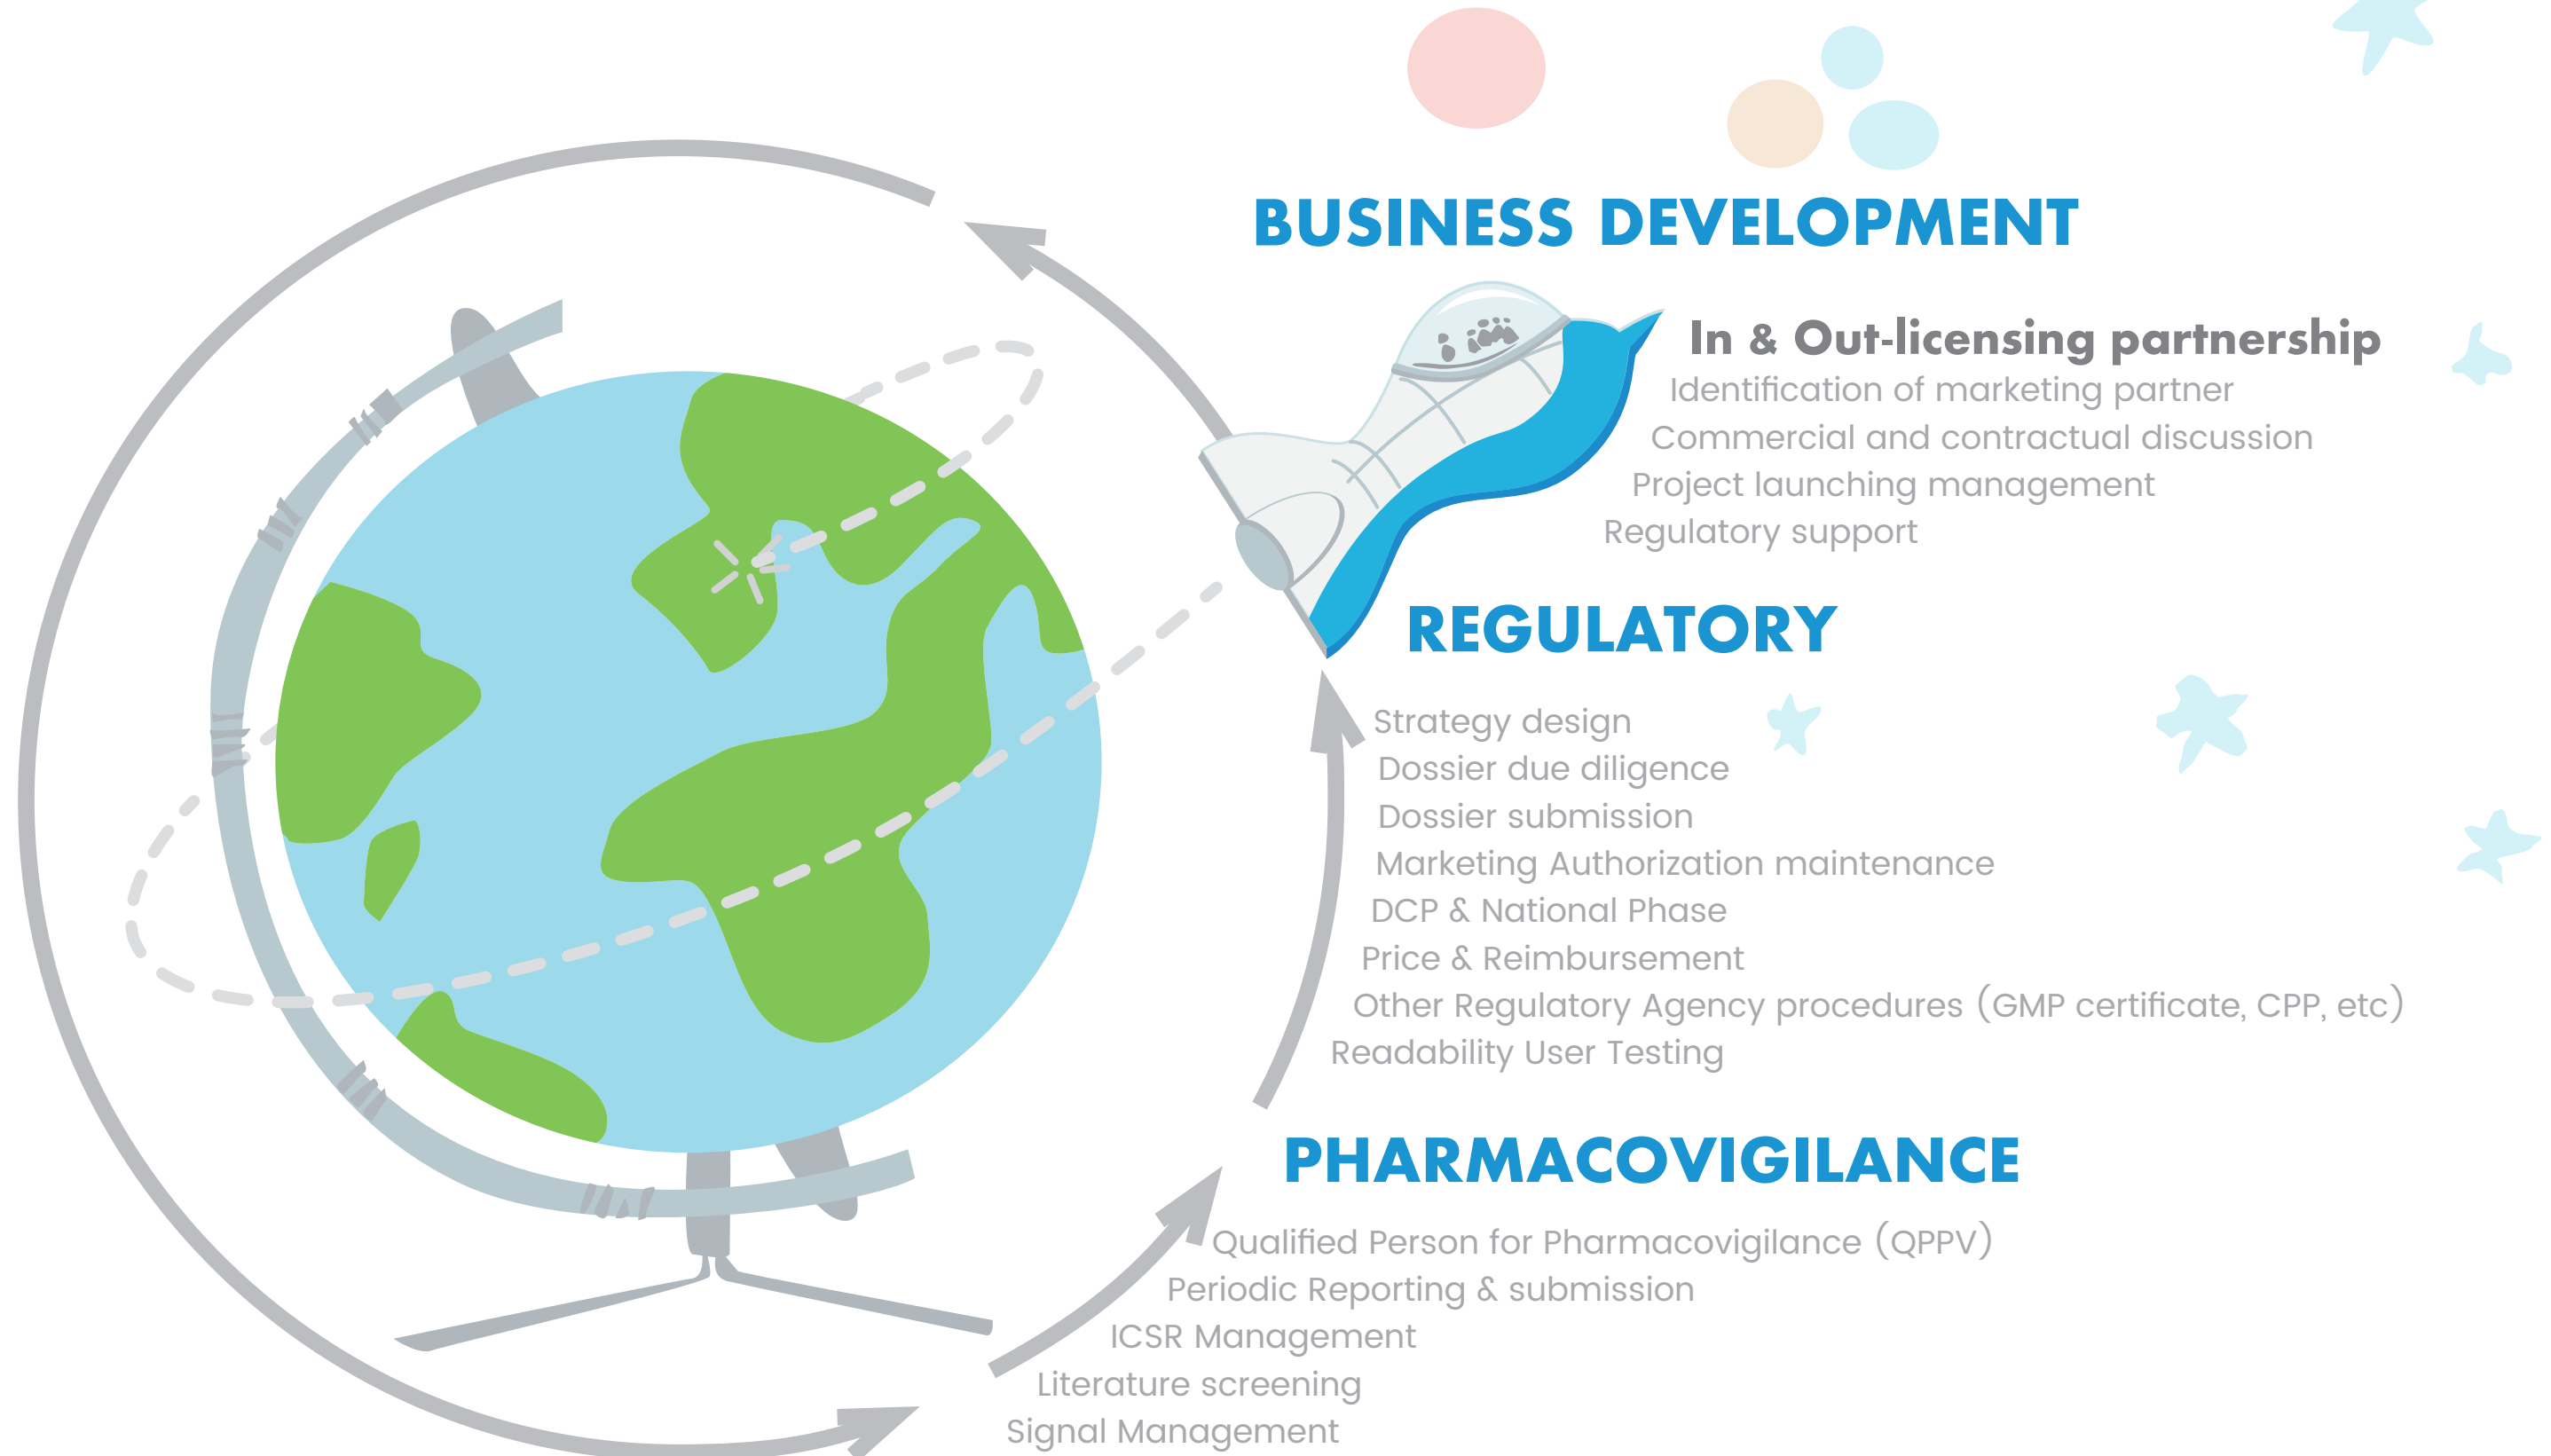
BUSINESS DEVELOPMENT

In & Out-licensing partnership

Identification of marketing partner
Commercial and contractual discussion
Project launching management
Regulatory support

REGULATORY

Strategy design
Dossier due diligence
Dossier submission
Marketing Authorization maintenance
DCP & National Phase
Price & Reimbursement
Other Regulatory Agency procedures (GMP certificate, CPP, etc)
Readability User Testing

PHARMACOVIGILANCE

Qualified Person for Pharmacovigilance (QPPV)
Periodic Reporting & submission
ICSR Management
Literature screening
Signal Management